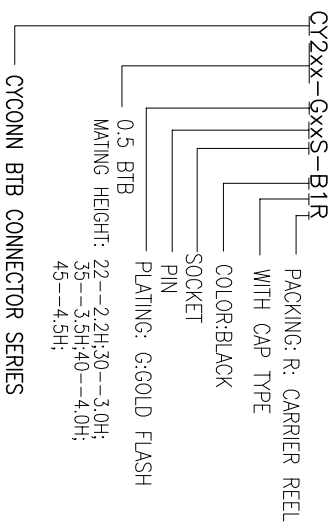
CY2xx-GxxS-B1R

CYCONN BTB CONNECTOR SERIES

0.5 BTB
MATING HEIGHT: 22—2.2H;30—3.0H;
35—3.5H;40—4.0H;
45—4.5H;

PLATING: G:GOLD FLASH

PIN

SOCKET

COLOR:BLACK

WITH CAP TYPE

PACKING: R: CARRIER REEL